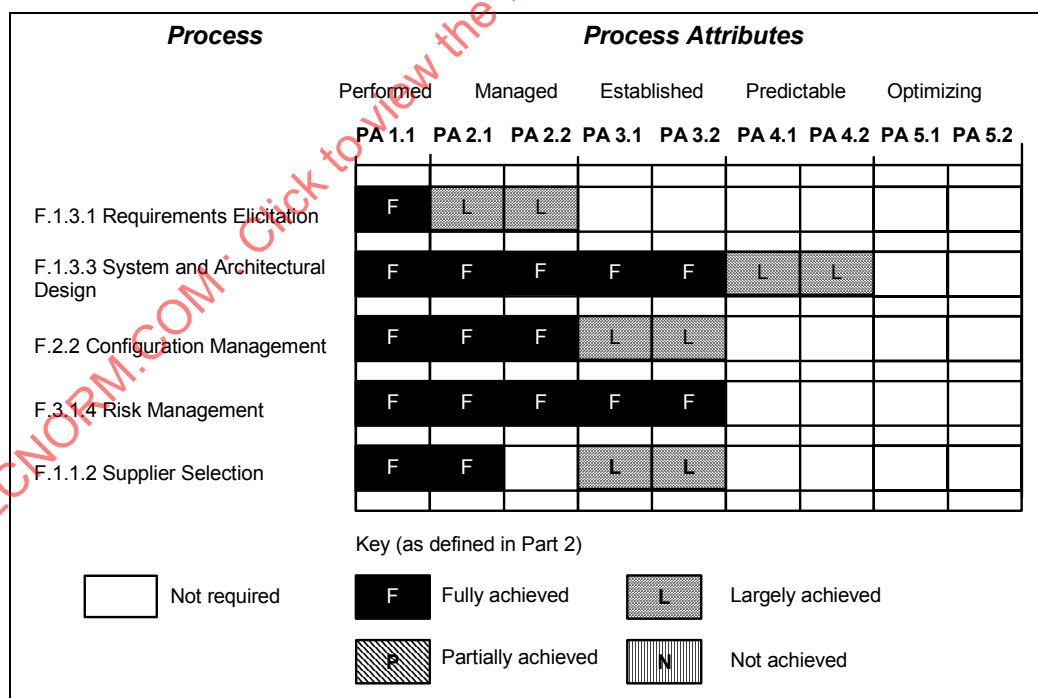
| Process | Performed PA 1.1 | Managed PA 2.1 | Managed PA 2.2 | Established PA 3.1 | Established PA 3.2 | Predictable PA 4.1 | Predictable PA 4.2 | Optimizing PA 5.1 | Optimizing PA 5.2 |
|---|---|---|---|---|---|---|---|---|---|
| F.1.3.1 Requirements Elicitation | F | L | L | | | | | | |
| F.1.3.3 System and Architectural Design | F | F | F | F | F | L | L | | |
| F.2.2 Configuration Management | F | F | F | L | L | | | | |
| F.3.1.4 Risk Management | F | F | F | F | F | | | | |
| F.1.1.2 Supplier Selection | F | F | | L | L | | | | |

Process Attributes

Key (as defined in Part 2)

Not required

F Fully achieved

L Largely achieved

P Partially achieved

N Not achieved

CNOPM.COM: Click to view the